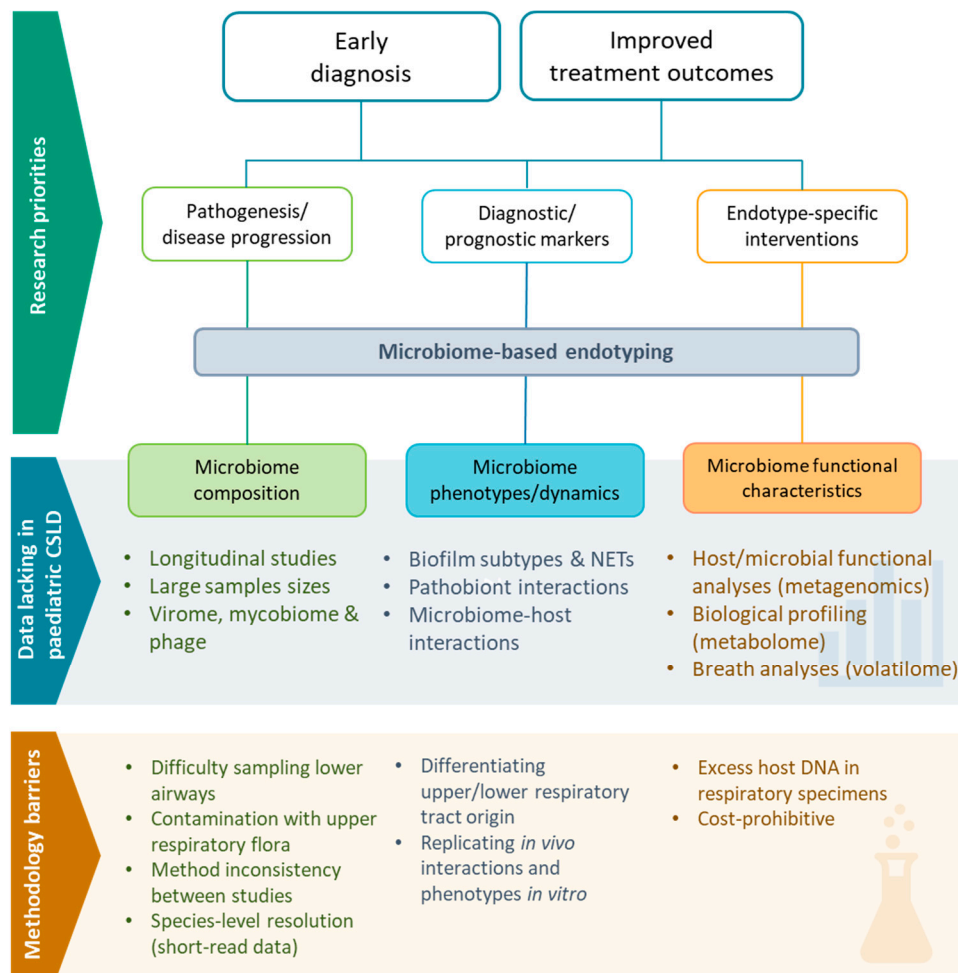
Research priorities

Early diagnosis

Improved treatment outcomes

Pathogenesis/ disease progression

Diagnostic/ prognostic markers

Endotype-specific interventions

Microbiome-based endotyping

Data lacking in paediatric CSLD

Microbiome composition

Microbiome phenotypes/dynamics

Microbiome functional characteristics

• Longitudinal studies
• Large samples sizes
• Virome, mycobiome & phage

• Biofilm subtypes & NETs
• Pathobiont interactions
• Microbiome-host interactions

• Host/microbial functional analyses (metagenomics)
• Biological profiling (metabolome)
• Breath analyses (volatilome)

Methodology barriers

• Difficulty sampling lower airways
• Contamination with upper respiratory flora
• Method inconsistency between studies
• Species-level resolution (short-read data)

• Differentiating upper/lower respiratory tract origin
• Replicating *in vivo* interactions and phenotypes *in vitro*

• Excess host DNA in respiratory specimens
• Cost-prohibitive